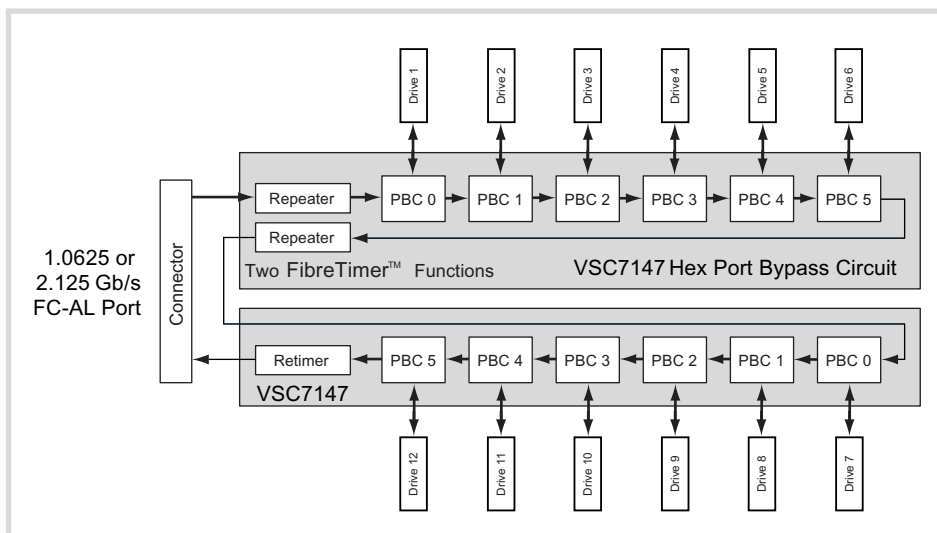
Drive 1
Drive 2
Drive 3
Drive 4
Drive 5
Drive 6

1.0625 or 2.125 Gb/s FC-AL Port

Connector

Repeater
PBC 0
PBC 1
PBC 2
PBC 3
PBC 4
PBC 5
Repeater
Two FibreTimer™ Functions
VSC7147 Hex Port Bypass Circuit

Retimer
PBC 5
PBC 4
PBC 3
PBC 2
PBC 1
PBC 0
VSC7147

Drive 12
Drive 11
Drive 10
Drive 9
Drive 8
Drive 7